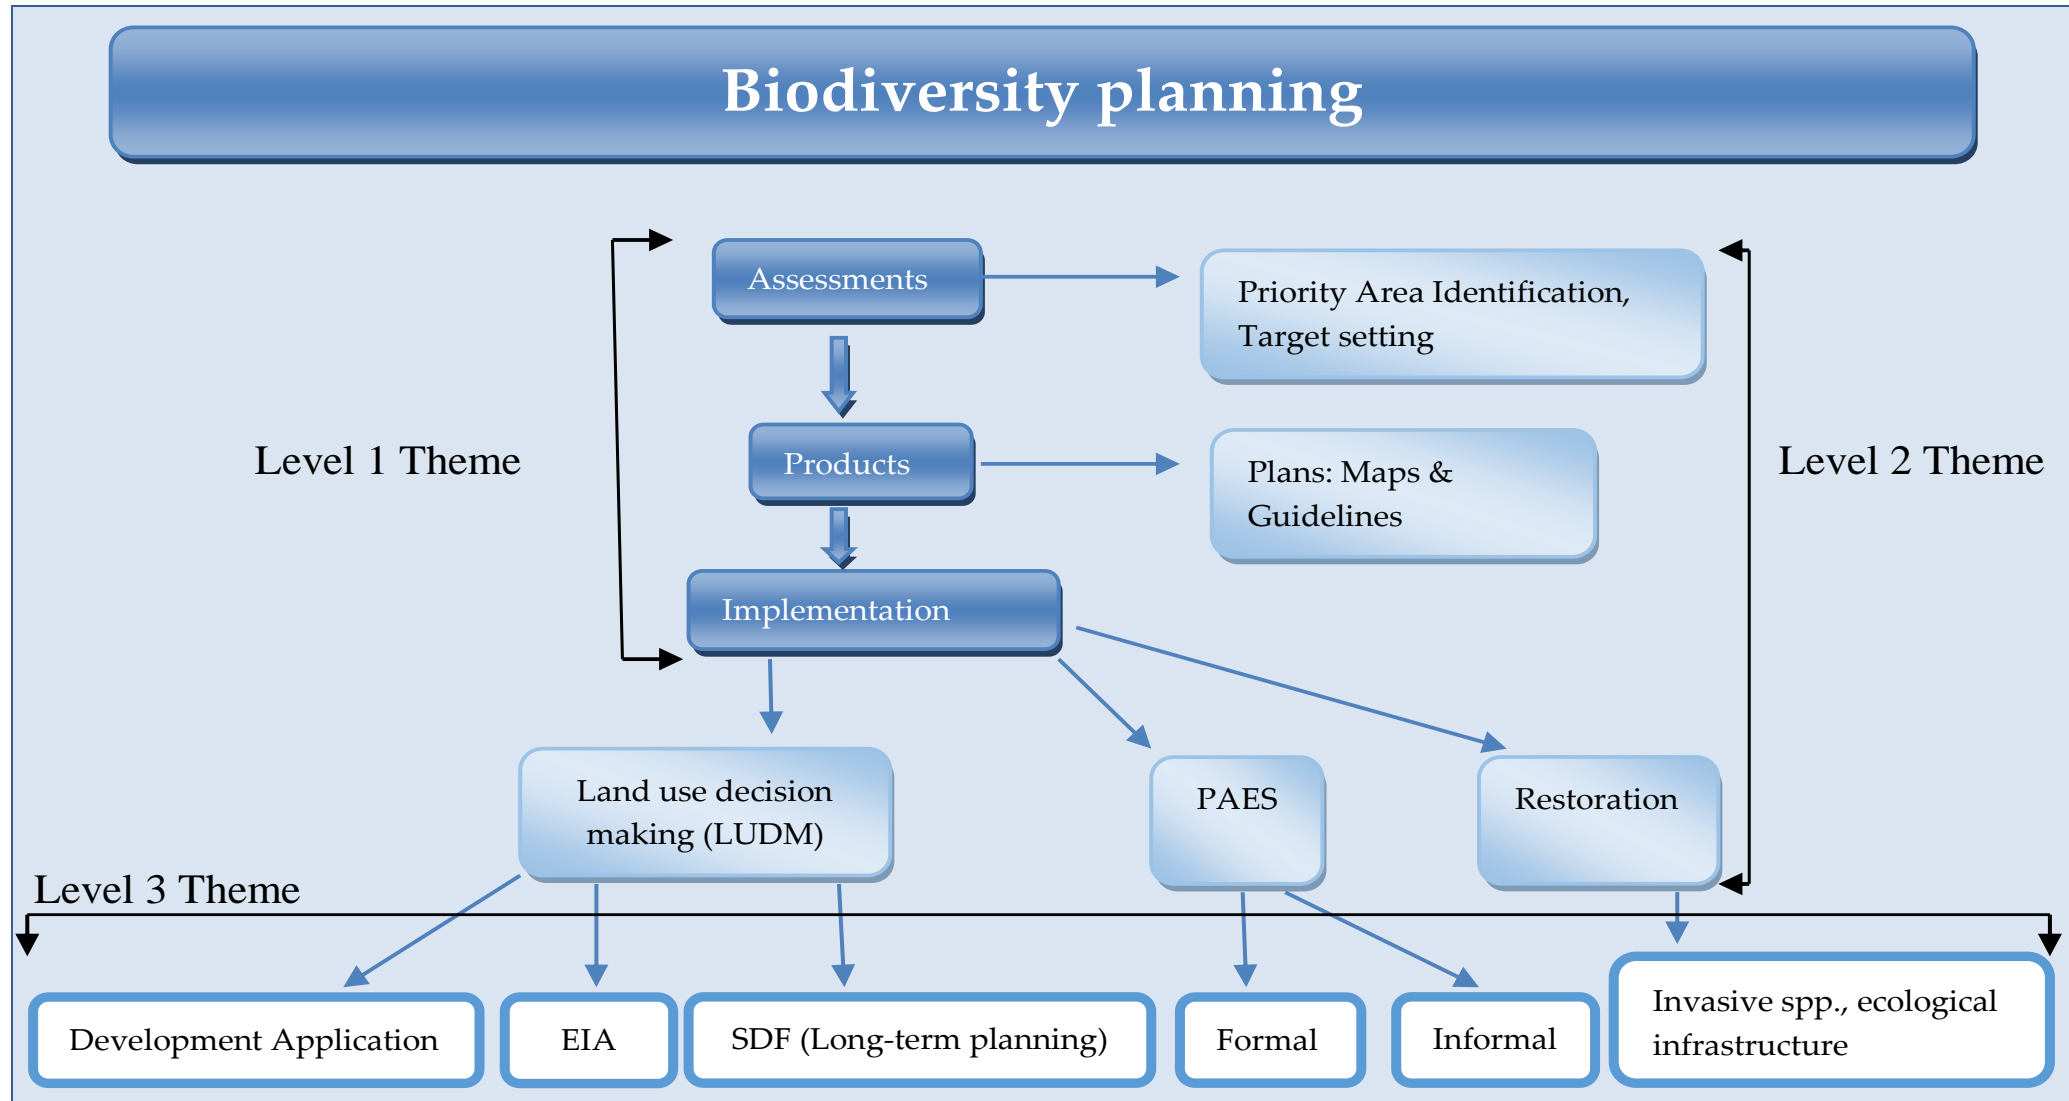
Biodiversity planning

Assessments

Priority Area Identification, Target setting

Level 1 Theme

Products

Plans: Maps & Guidelines

Level 2 Theme

Implementation

Land use decision making (LUDM)

PAES

Restoration

Level 3 Theme

Development Application

EIA

SDF (Long-term planning)

Formal

Informal

Invasive spp., ecological infrastructure